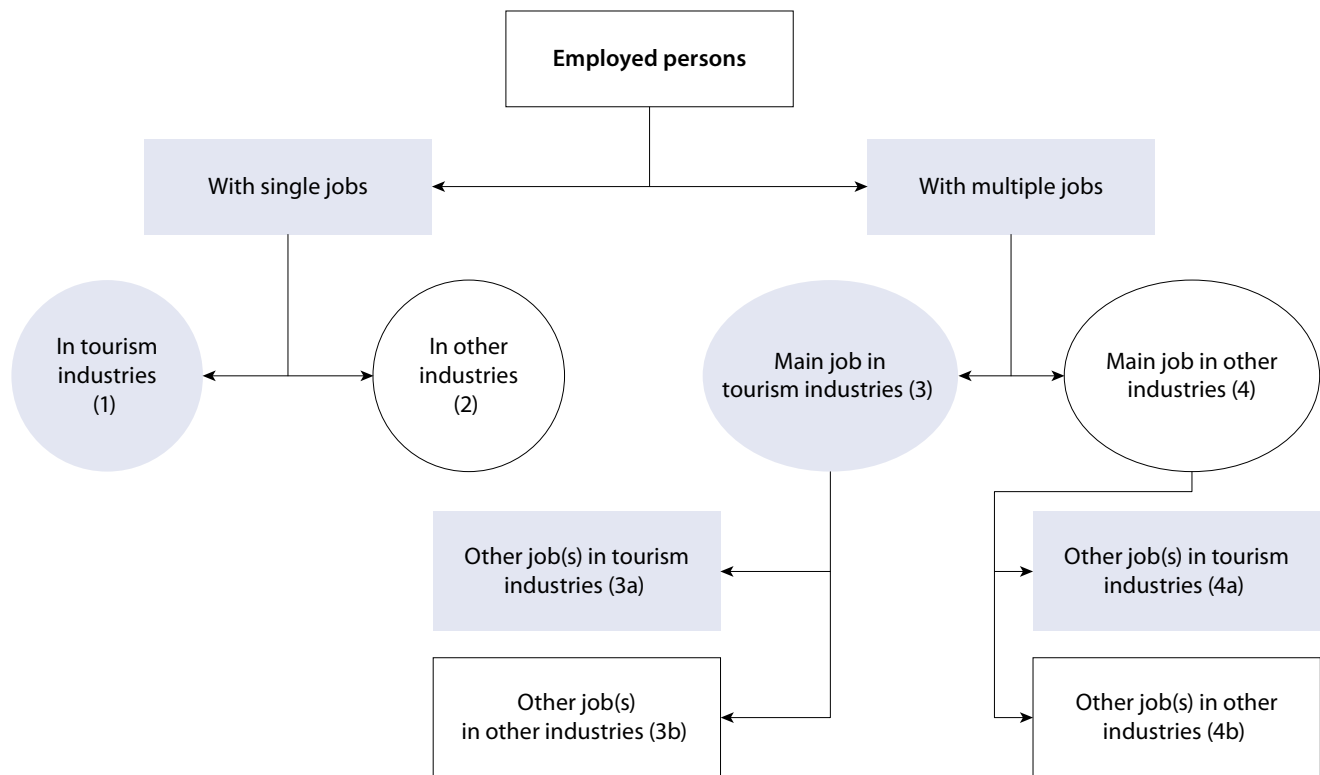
**Employed persons**

With single jobs

With multiple jobs

In tourism industries (1)

In other industries (2)

Main job in tourism industries (3)

Main job in other industries (4)

Other job(s) in tourism industries (3a)

Other job(s) in other industries (3b)

Other job(s) in tourism industries (4a)

Other job(s) in other industries (4b)